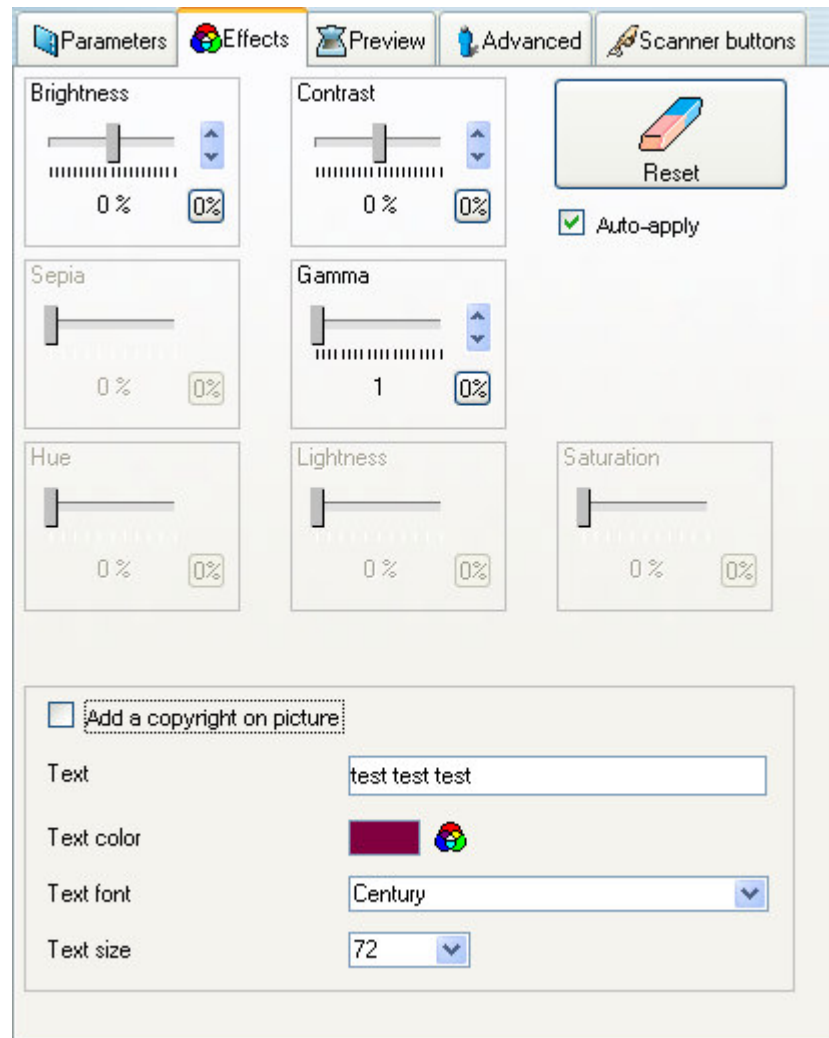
Parameters Effects Preview Advanced Scanner buttons

Brightness
0 %
0%

Contrast
0 %
0%

Reset

Auto-apply

Sepia
0 %
0%

Gamma
1
0%

Hue
0 %
0%

Lightness
0 %
0%

Saturation
0 %
0%

Add a copyright on picture

Text
test test test

Text color

Text font
Century

Text size
72